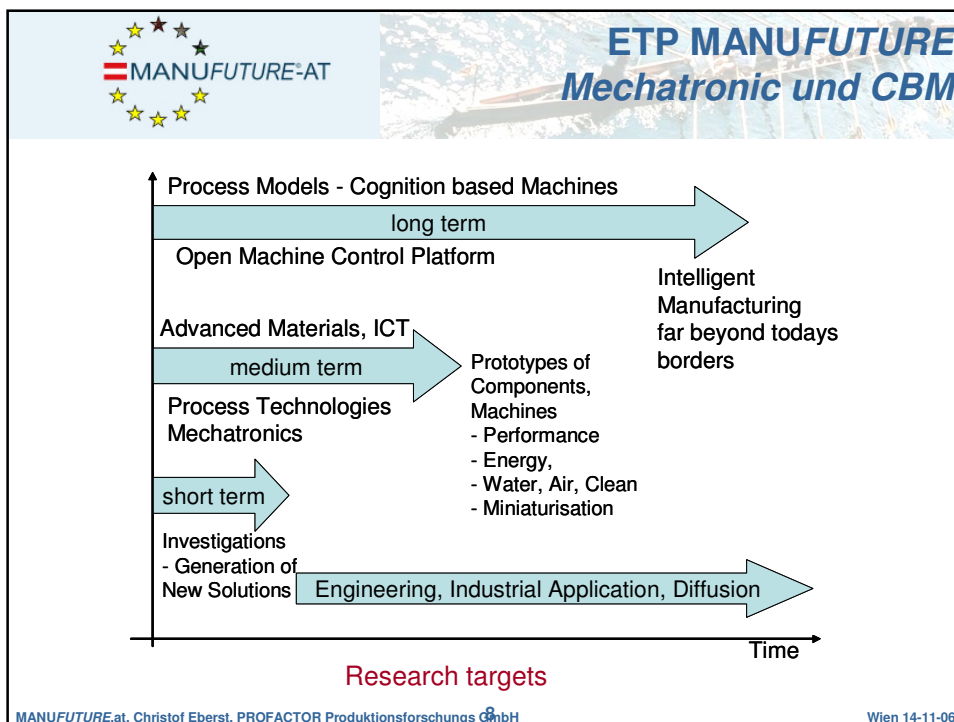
MANUFUTURE-AT

ETP MANUFUTURE
Mechatronic und CBM

Process Models - Cognition based Machines

long term

Open Machine Control Platform

Intelligent Manufacturing far beyond todays borders

Advanced Materials, ICT

medium term

Process Technologies Mechatronics

Prototypes of Components, Machines
- Performance
- Energy,
- Water, Air, Clean
- Miniaturisation

short term

Investigations
- Generation of New Solutions

Engineering, Industrial Application, Diffusion

Time

Research targets

MANUFUTURE.at, Christof Eberst, PROFACTOR Produktionsforschungs GmbH

8

Wien 14-11-06